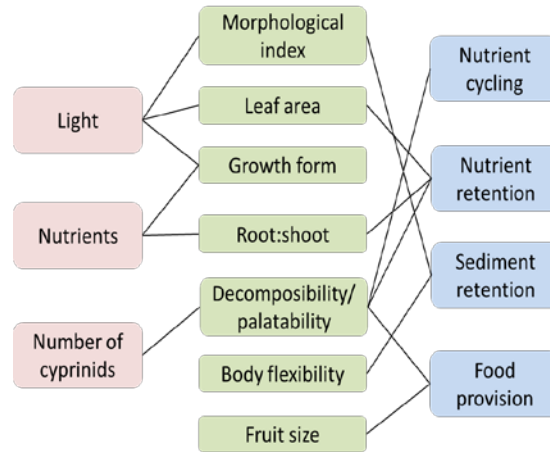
Light

Nutrients

Number of cyprinids

Morphological index

Leaf area

Growth form

Root:shoot

Decomposibility/ palatability

Body flexibility

Fruit size

Nutrient cycling

Nutrient retention

Sediment retention

Food provision